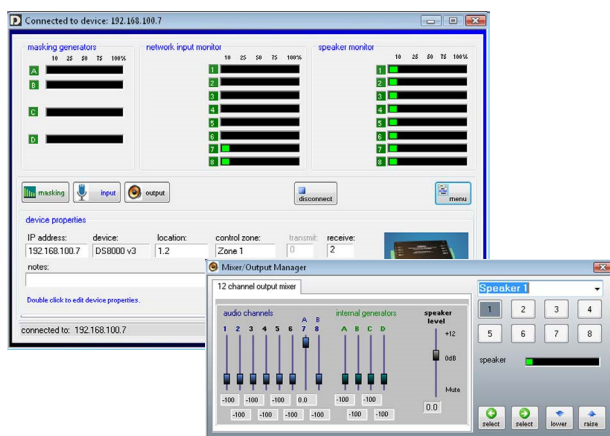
Connected to device: 192.168.100.7

masking generators
10 25 50 75 100%
A
B
C
D

network input monitor
10 25 50 75 100%
1
2
3
4
5
6
7
8

speaker monitor
10 25 50 75 100%
1
2
3
4
5
6
7
8

masking
input
output
disconnect
menu

device properties
IP address: 192.168.100.7
device: DS8000 v3
location: 1.2
control zone: Zone 1
transmit: 0
receive: 2
notes:
Double click to edit device properties.

connected to: 192.168.100.7

Mixer/Output Manager
12 channel output mixer
audio channels
1 2 3 4 5 6 7 8
A B
internal generators
A B C D
speaker level
+12
0dB
Mute
-100 -100 -100 0.0 -100 -100
-100 -100 -100 -100 -100 -100
0.0

Speaker 1
1 2 3 4
5 6 7 8
speaker
select select lower raise